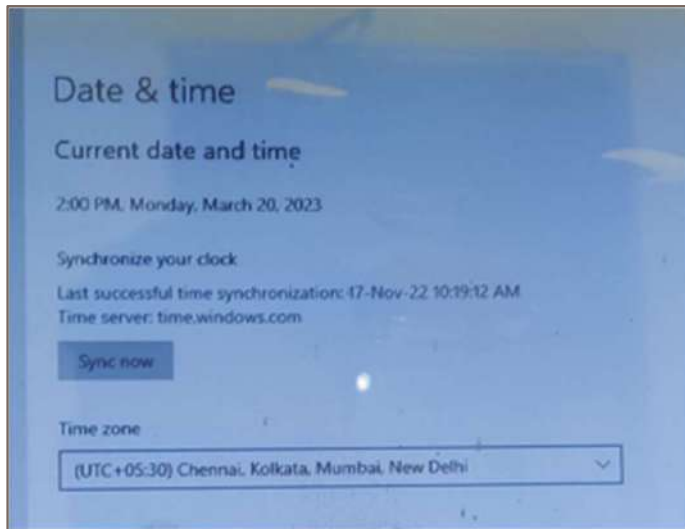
Date & time

Current date and time

2:00 PM, Monday, March 20, 2023

Synchronize your clock

Last successful time synchronization: 17-Nov-22 10:19:12 AM
Time server: time.windows.com

Sync now

Time zone

(UTC+05:30) Chennai, Kolkata, Mumbai, New Delhi